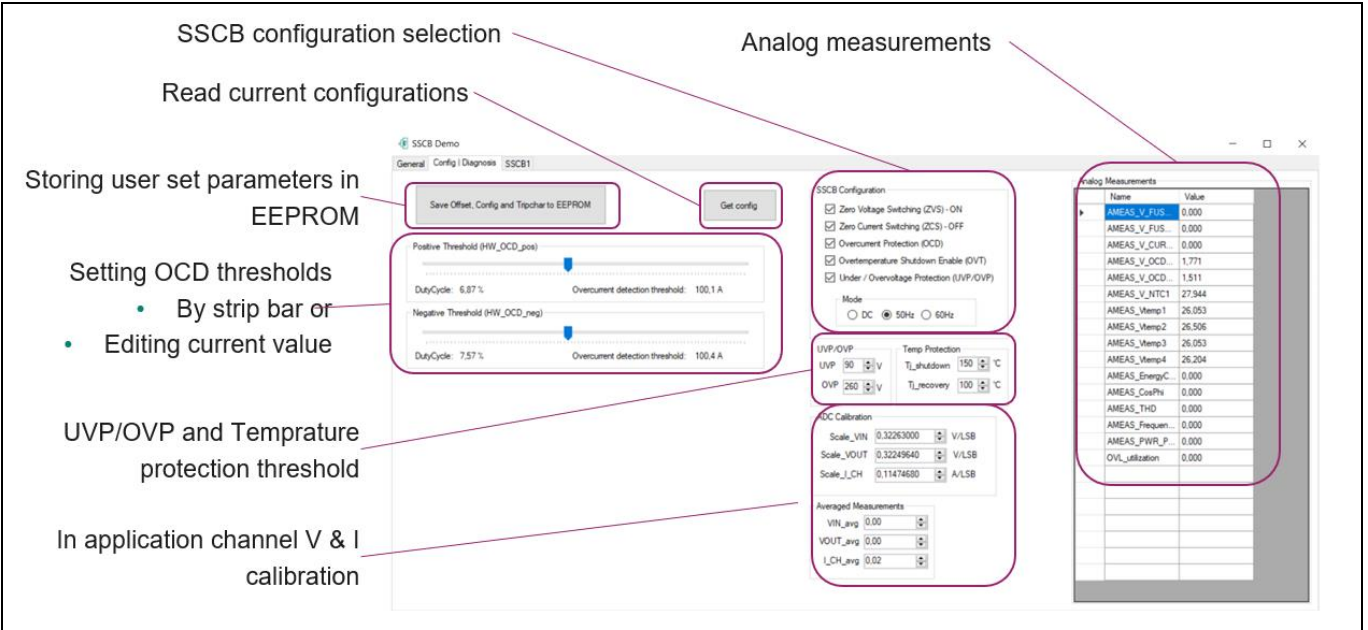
SSCB configuration selection

Analog measurements

Read current configurations

SSCB Demo

General | Config | Diagnosis | SSCB1

Storing user set parameters in EEPROM

Save Offset, Config and Tripchar to EEPROM

Get config

SSCB Configuration
Zero Voltage Switching (ZVS) - ON
Zero Current Switching (ZCS) - OFF
Overcurrent Protection (OCD)
Overtemperature Shutdown Enable (OVT)
Under / Overvoltage Protection (UVP/OVP)

Mode
DC 50Hz 60Hz

Positive Threshold (HW_OCD_pos)
DutyCycle: 6,87 % Overcurrent detection threshold: 100,1 A

Negative Threshold (HW_OCD_neg)
DutyCycle: 7,57 % Overcurrent detection threshold: 100,4 A

Setting OCD thresholds
• By strip bar or
• Editing current value

UVP/OVP
UVP 90 V
OVP 260 V

Temp Protection
Tj_shutdown 150 °C
Tj_recovery 100 °C

ADC Calibration
Scale_VIN 0,32263000 V/LSB
Scale_VOUT 0,32249640 V/LSB
Scale_I_CH 0,11474680 A/LSB

Averaged Measurements
VIN_avg 0,00
VOUT_avg 0,00
I_CH_avg 0,02

UVP/OVP and Temprature protection threshold

In application channel V & I calibration

Analog Measurements

| Name | Value |
|---|---|
| AMEAS_V_FUS... | 0,000 |
| AMEAS_V_FUS... | 0,000 |
| AMEAS_V_CUR... | 0,000 |
| AMEAS_V_OCD... | 1,771 |
| AMEAS_V_OCD... | 1,511 |
| AMEAS_V_NTC1 | 27,944 |
| AMEAS_Vtemp1 | 26,053 |
| AMEAS_Vtemp2 | 26,506 |
| AMEAS_Vtemp3 | 26,053 |
| AMEAS_Vtemp4 | 26,204 |
| AMEAS_EnergyC... | 0,000 |
| AMEAS_CosPhi | 0,000 |
| AMEAS_THD | 0,000 |
| AMEAS_Frequen... | 0,000 |
| AMEAS_PWR_P... | 0,000 |
| OVL_utilization | 0,000 |